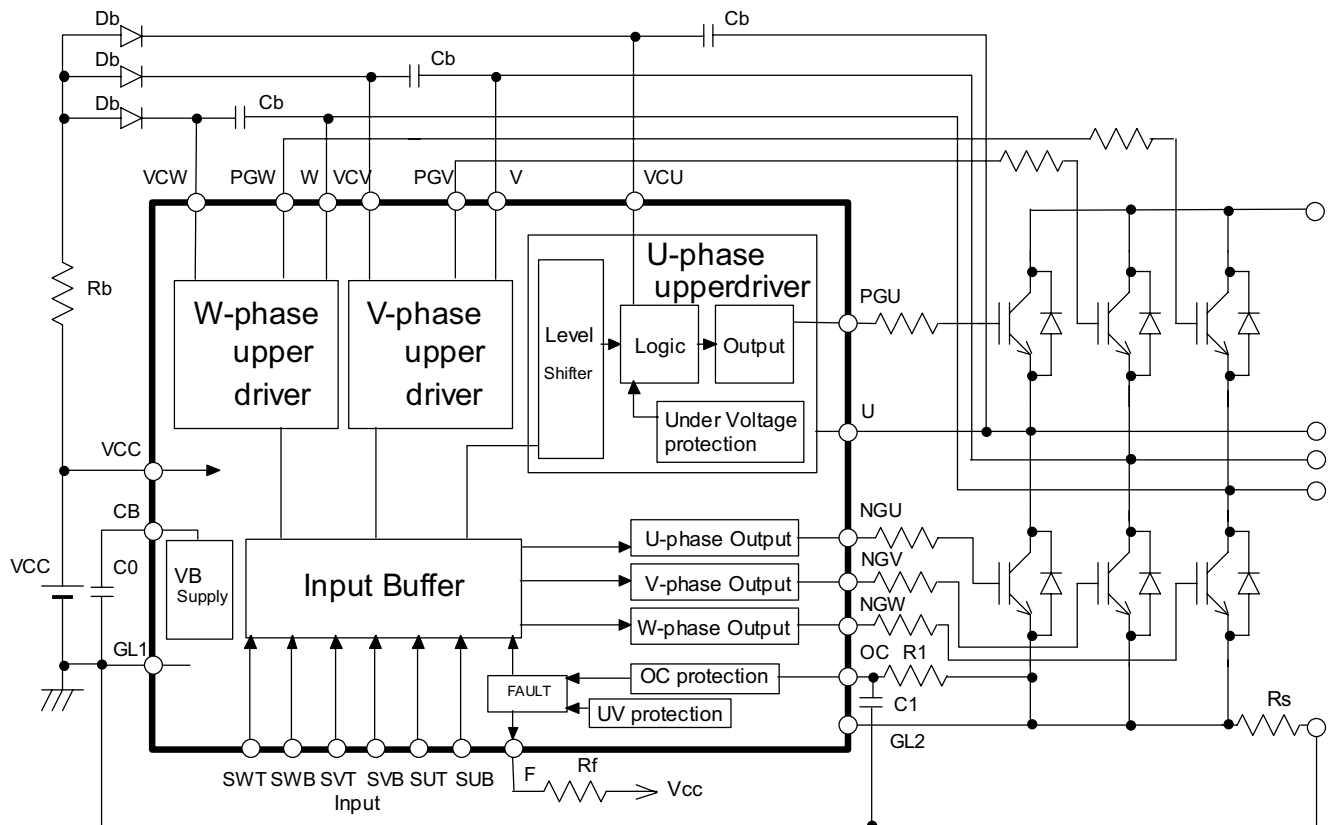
Db
Cb
Db
Cb
Db
Cb
VCW PGW W VCV PGV V VCU
Rb
W-phase upper driver
V-phase upper driver
U-phase upperdriver
Level Shifter
Logic
Output
Under Voltage protection
PGU
U
VCC
CB
VCC
C0
VB Supply
Input Buffer
U-phase Output
V-phase Output
W-phase Output
NGU
NGV
NGW
GL1
OC R1
OC protection
FAULT
UV protection
C1
GL2
Rs
SWT SWB SVT SVB SUT SUB
Input
F
Rf
Vcc